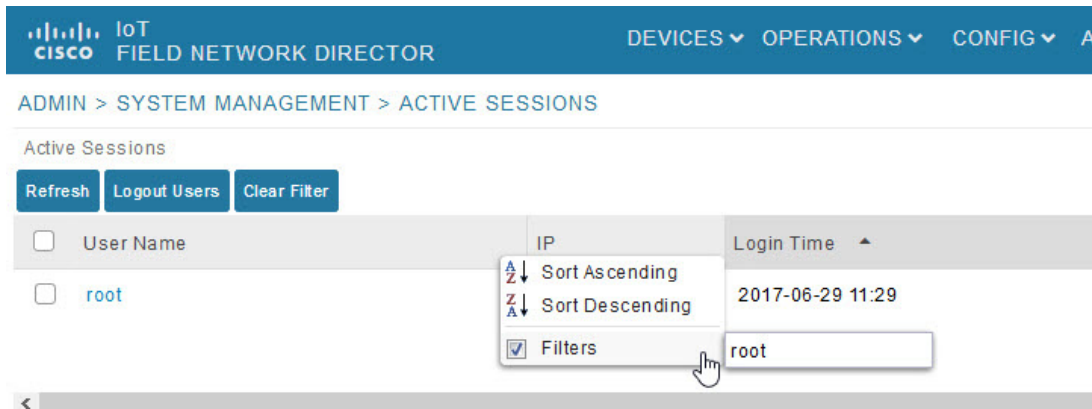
cisco IoT FIELD NETWORK DIRECTOR

DEVICES OPERATIONS CONFIG A

ADMIN > SYSTEM MANAGEMENT > ACTIVE SESSIONS

Active Sessions

Refresh Logout Users Clear Filter

| | User Name | IP | Login Time |
|---|---|---|---|
| | root | | 2017-06-29 11:29 |

Sort Ascending
Sort Descending
Filters

root